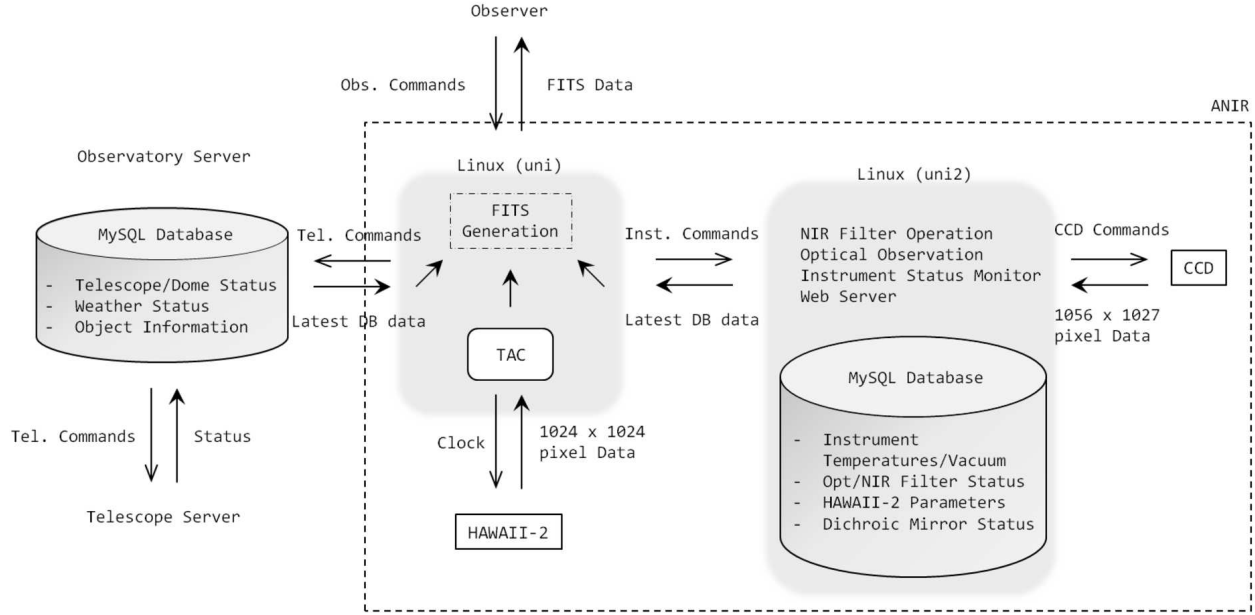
Observer

Obs. Commands

FITS Data

ANIR

Observatory Server

MySQL Database

- Telescope/Dome Status
- Weather Status
- Object Information

Tel. Commands

Latest DB data

Linux (uni)

FITS Generation

TAC

Clock

1024 x 1024 pixel Data

HAWAII-2

Inst. Commands

Latest DB data

Linux (uni2)

NIR Filter Operation
Optical Observation
Instrument Status Monitor
Web Server

MySQL Database

- Instrument Temperatures/Vacuum
- Opt/NIR Filter Status
- HAWAII-2 Parameters
- Dichroic Mirror Status

CCD Commands

CCD

1056 x 1027 pixel Data

Tel. Commands

Status

Telescope Server